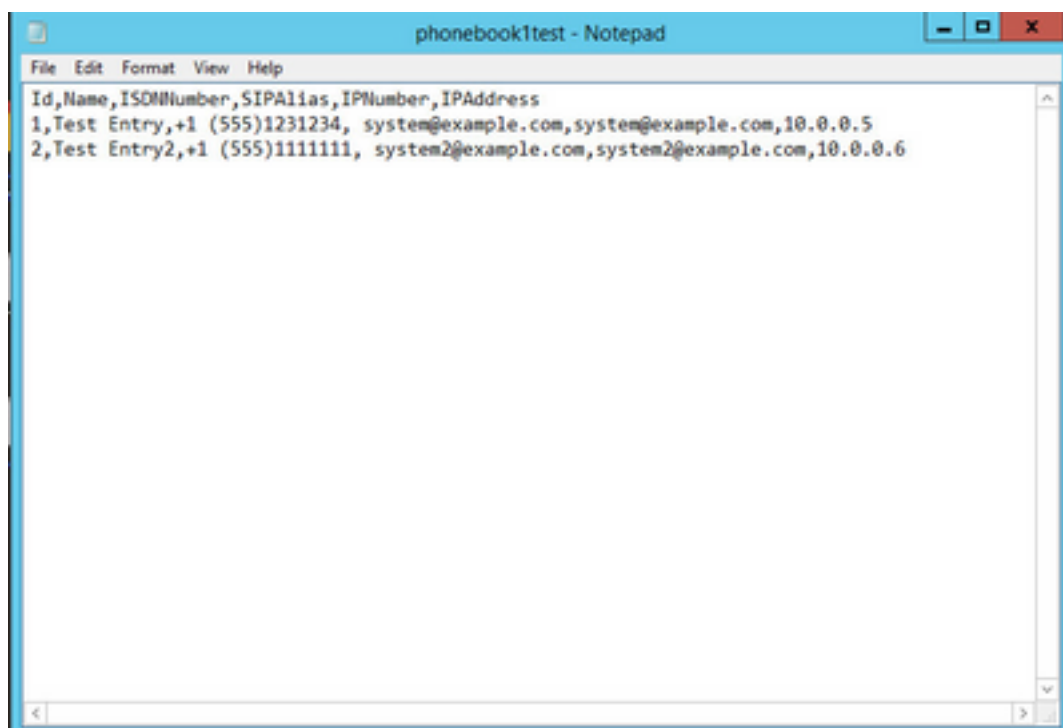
phonebook1test - Notepad

File Edit Format View Help

Id,Name,ISDNNumber,SIPAlias,IPNumber,IPAddress
1,Test Entry,+1 (555)1231234, system@example.com,system@example.com,10.0.0.5
2,Test Entry2,+1 (555)1111111, system2@example.com,system2@example.com,10.0.0.6